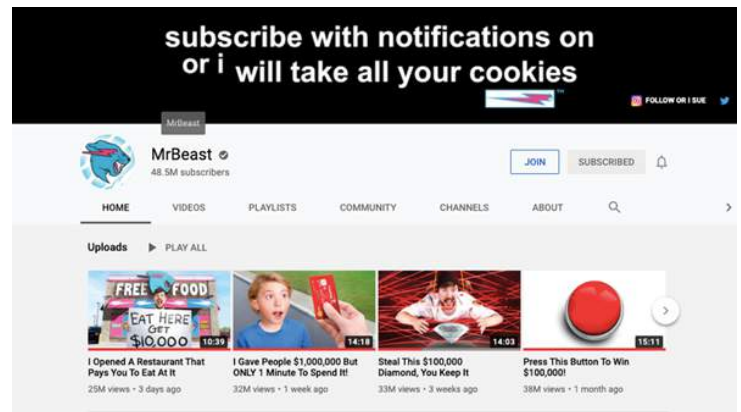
subscribe with notifications on
or i will take all your cookies

FOLLOW OR I SUE

MrBeast

MrBeast
48.5M subscribers

JOIN
SUBSCRIBED

HOME
VIDEOS
PLAYLISTS
COMMUNITY
CHANNELS
ABOUT

Uploads
PLAY ALL

FREE FOOD
EAT HERE GET $10,000
10:39
I Opened A Restaurant That Pays You To Eat At It
25M views • 3 days ago

14:18
I Gave People $1,000,000 But ONLY 1 Minute To Spend It!
32M views • 1 week ago

14:03
Steal This $100,000 Diamond, You Keep It
33M views • 3 weeks ago

15:11
Press This Button To Win $100,000!
38M views • 1 month ago